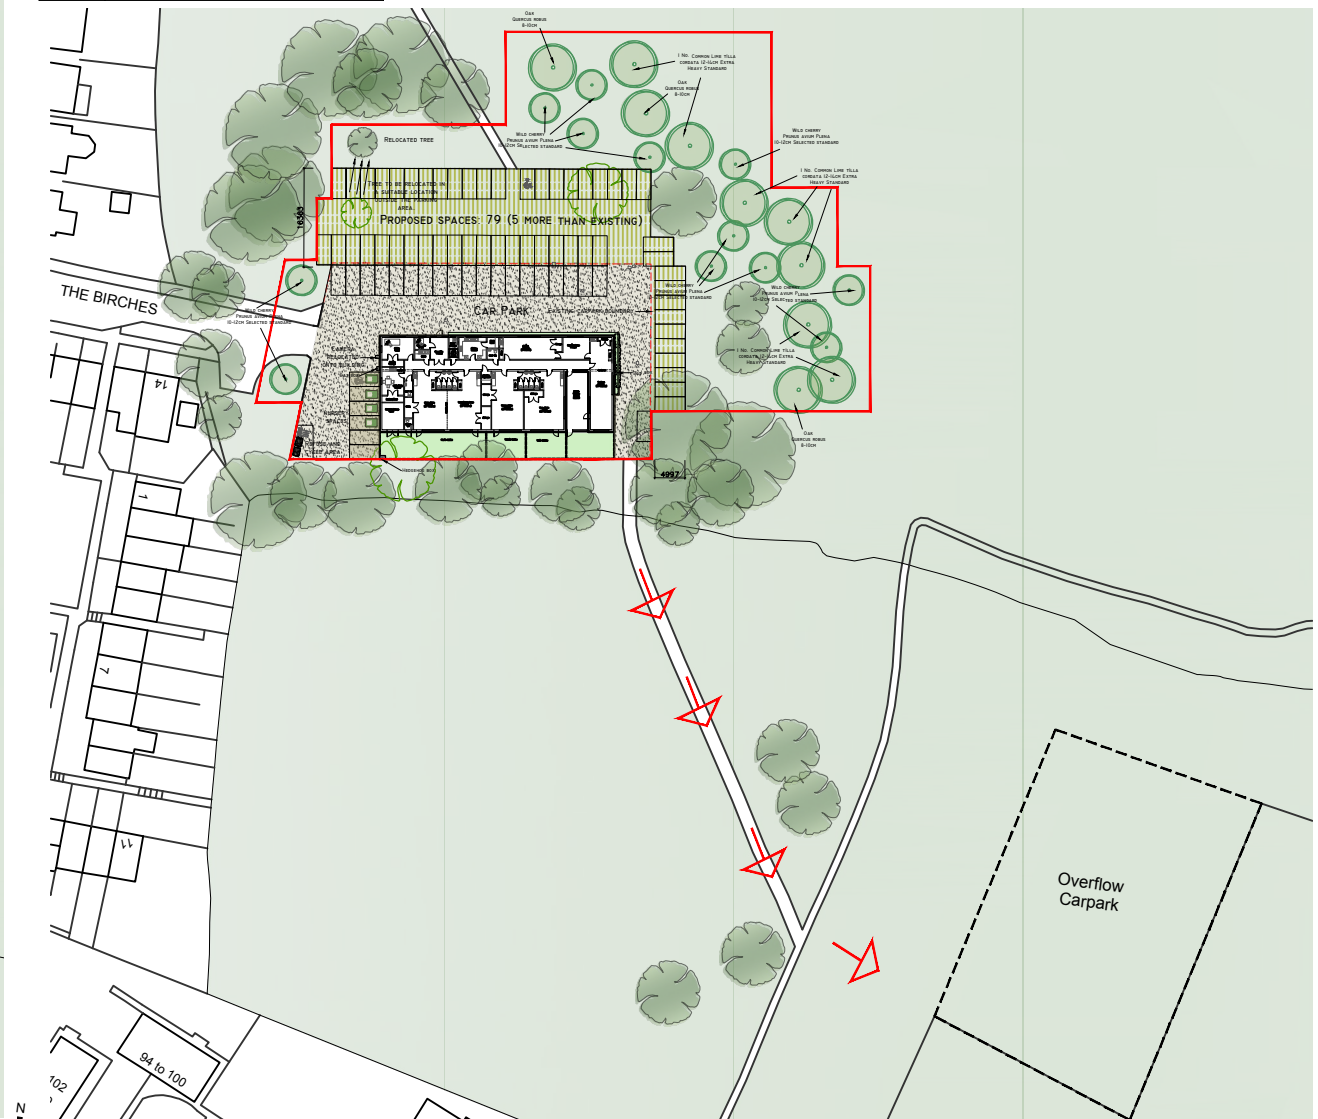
Oak
Quercus robus
8-10cm

1 No. Common Lime tilia cordata 12-14cm Extra Heavy Standard

Oak
Quercus robus
8-10cm

Wild cherry
Prunus avium Plena
10-12cm Selected standard

Relocated tree

Wild cherry
Prunus avium Plena
10-12cm Selected standard

1 No. Common Lime tilia cordata 12-14cm Extra Heavy Standard

Tree to be relocated in a suitable location

16563

Proposed spaces: 79 (5 more than existing)

THE BIRCHES

Wild cherry
Prunus avium Plena
10-12cm Selected standard

Wild cherry
Prunus avium Plena
10-12cm Selected standard

Wild cherry
Prunus avium Plena
10-12cm Selected standard

Car Park

Existing carpark boundary

1 No. Common Lime tilia cordata 12-14cm Extra Heavy Standard

Oak
Quercus robus
8-10cm

14

4997

Hedgehog box

1

7

11

Overflow
Carpark

94 to 100

102

N